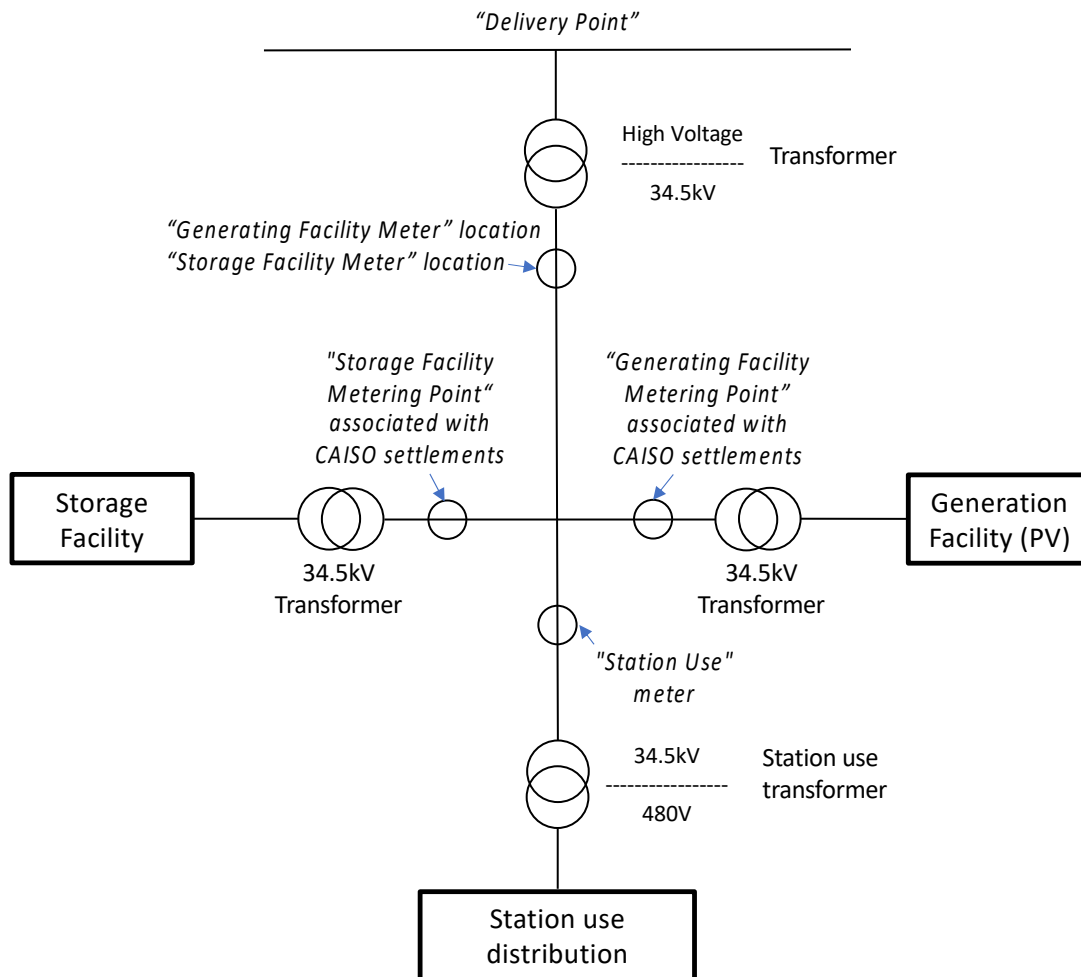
"Delivery Point"

High Voltage
----------------
34.5kV

Transformer

"Generating Facility Meter" location
"Storage Facility Meter" location

"Storage Facility Metering Point" associated with CAISO settlements

"Generating Facility Metering Point" associated with CAISO settlements

Storage Facility

34.5kV Transformer

Generation Facility (PV)

34.5kV Transformer

"Station Use" meter

34.5kV
----------------
480V

Station use transformer

Station use distribution